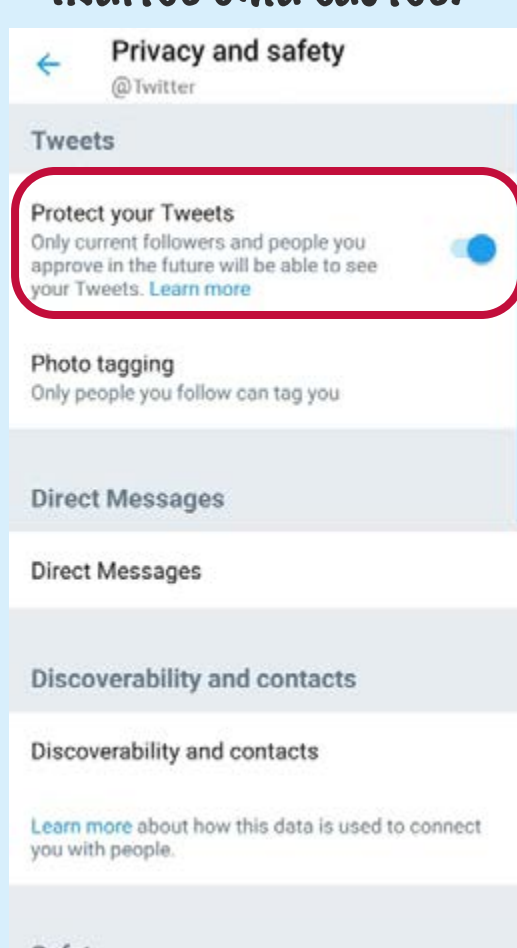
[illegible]

Privacy and safety
@Twitter

Tweets

Protect your Tweets
Only current followers and people you approve in the future will be able to see your Tweets. Learn more

Photo tagging
Only people you follow can tag you

Direct Messages

Direct Messages

Discoverability and contacts

Discoverability and contacts

Learn more about how this data is used to connect you with people.

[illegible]